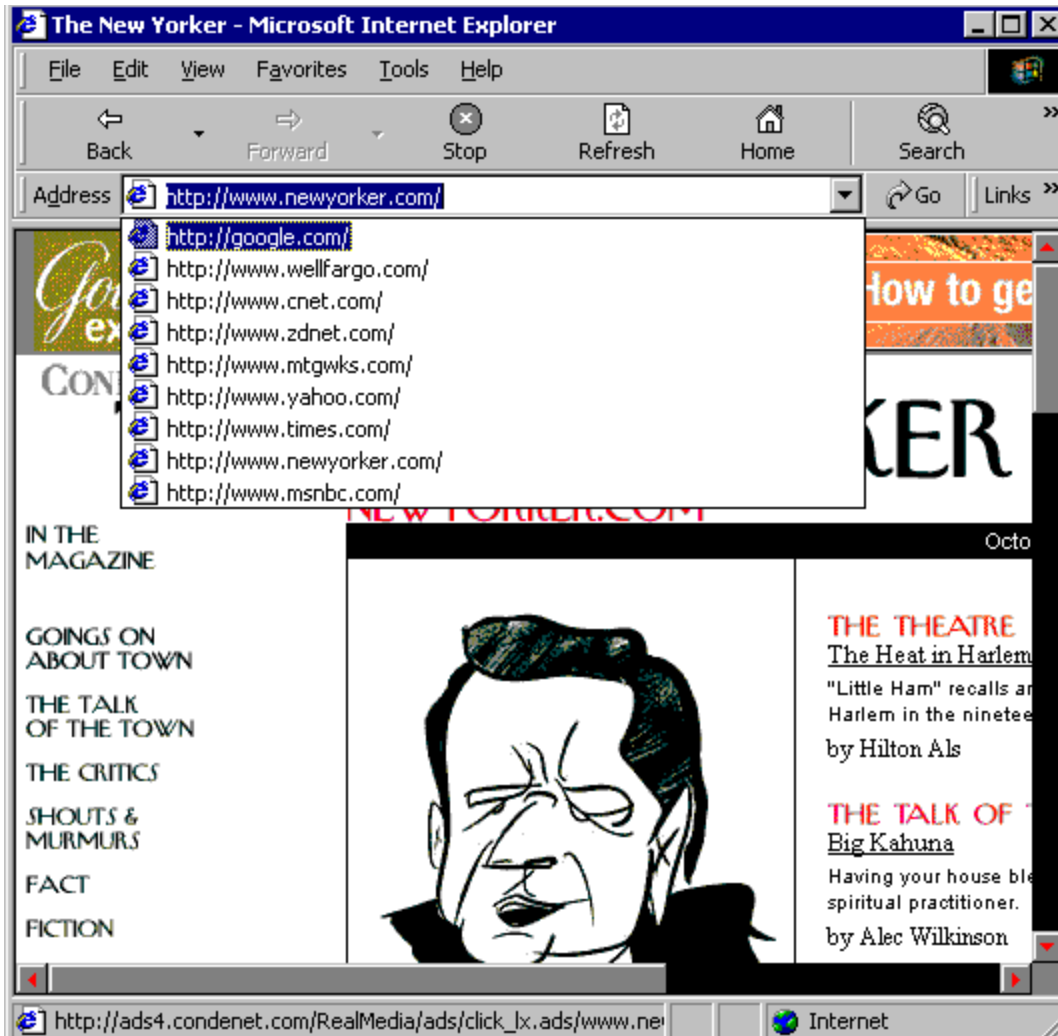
The New Yorker - Microsoft Internet Explorer

File Edit View Favorites Tools Help

Back Forward Stop Refresh Home Search

Address http://www.newyorker.com/ Go Links

http://google.com/
http://www.wellfargo.com/
http://www.cnet.com/
http://www.zdnet.com/
http://www.mtgwks.com/
http://www.yahoo.com/
http://www.times.com/
http://www.newyorker.com/
http://www.msnbc.com/

How to ge

CON

KER

NEW YORKER.COM

IN THE MAGAZINE

GOINGS ON ABOUT TOWN

THE TALK OF THE TOWN

THE CRITICS

SHOUTS & MURMURS

FACT

FICTION

Octo

THE THEATRE
The Heat in Harlem
"Little Ham" recalls a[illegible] Harlem in the ninetee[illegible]
by Hilton Als

THE TALK OF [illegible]
Big Kahuna
Having your house ble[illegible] spiritual practitioner.
by Alec Wilkinson

http://ads4.condenet.com/RealMedia/ads/click_lx.ads/www.ne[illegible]

Internet